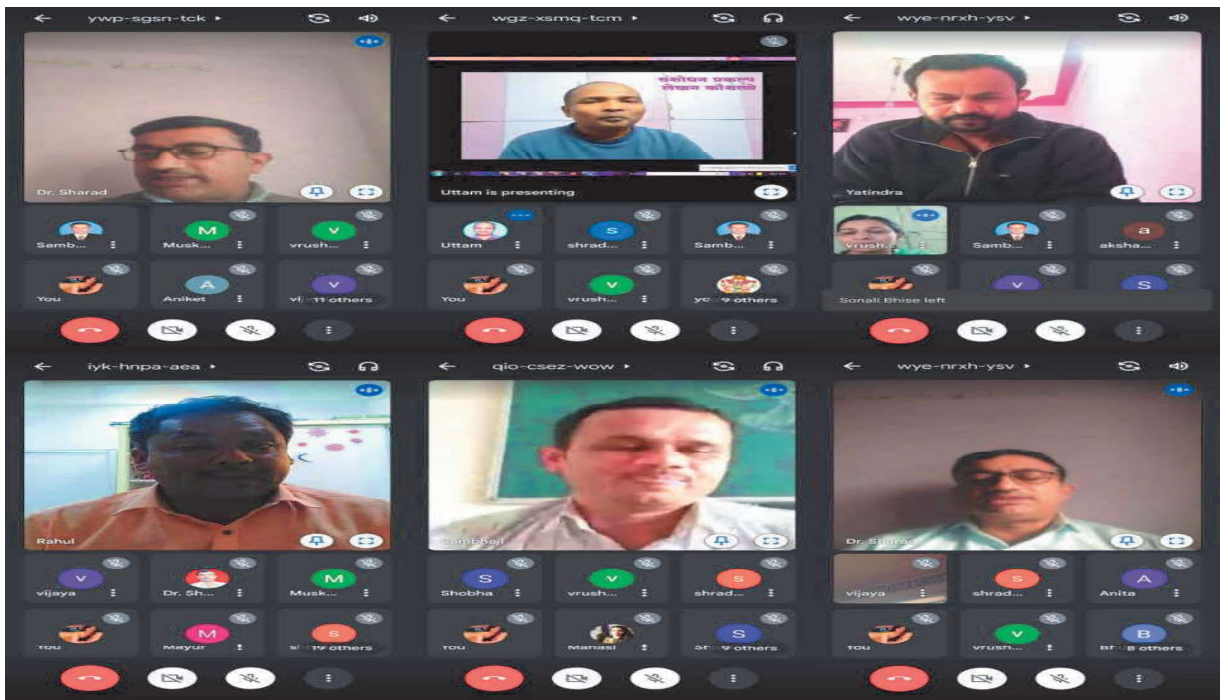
ywp-sgsn-tck ▸

Dr. Sharad

Samb...
M
Musk...
V
vrush...
You
A
Aniket
V
vi 11 others

wgz-xsmq-tcm ▸

संशोधन प्रकल्प लेखन कौशल्ये

Uttam is presenting

Uttam
S
shrad...
Samb...
You
V
vrush...
yo 9 others

wye-nrxh-ysv ▸

Yatindra

vrush...
Samb...
a
aksha...
V
S
Sonali Bhise left

iyk-hnpa-aea ▸

Rahul

V
vijaya
Dr. Sh...
M
Musk...
You
M
Mayur
S
s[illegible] 19 others

qio-csez-wow ▸

Sambhaji

S
Shobha
V
vrush...
S
shrad...
You
Manasi
S
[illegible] 9 others

wye-nrxh-ysv ▸

Dr. Sharad

vijaya
S
shrad...
A
Anita
You
V
vrush...
B
B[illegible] 8 others